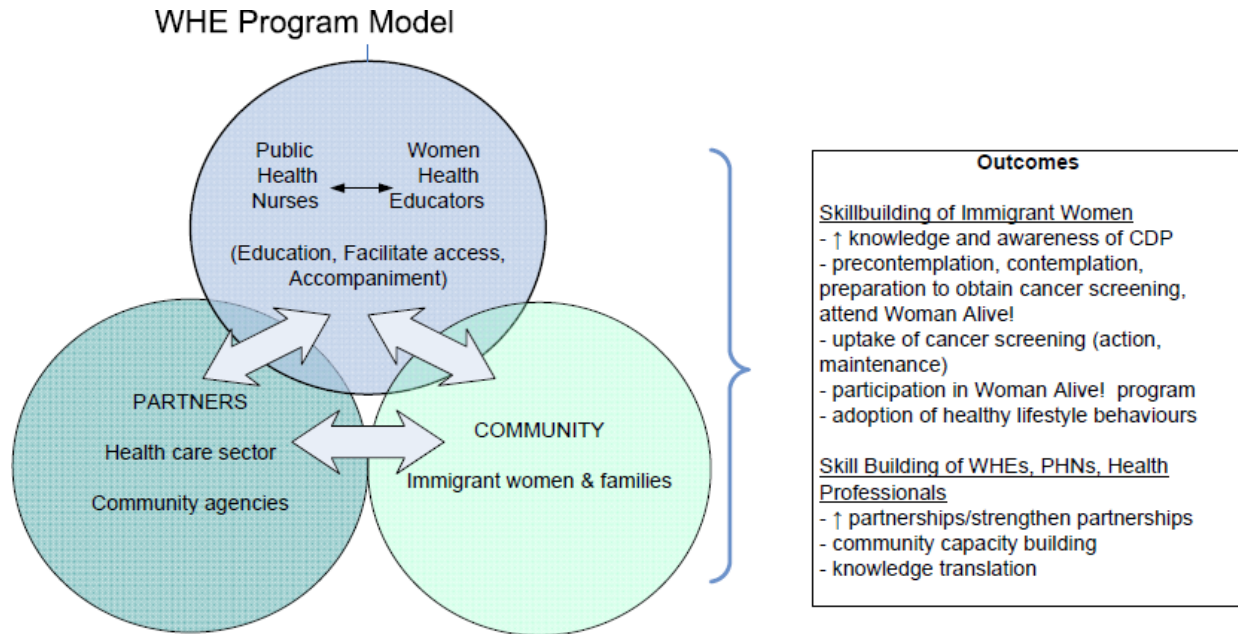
WHE Program Model

Public Health Nurses

Women Health Educators

(Education, Facilitate access, Accompaniment)

PARTNERS

Health care sector

Community agencies

COMMUNITY

Immigrant women & families

Outcomes

Skillbuilding of Immigrant Women
- ↑ knowledge and awareness of CDP
- precontemplation, contemplation, preparation to obtain cancer screening, attend Woman Alive!
- uptake of cancer screening (action, maintenance)
- participation in Woman Alive! program
- adoption of healthy lifestyle behaviours

Skill Building of WHEs, PHNs, Health Professionals
- ↑ partnerships/strengthen partnerships
- community capacity building
- knowledge translation